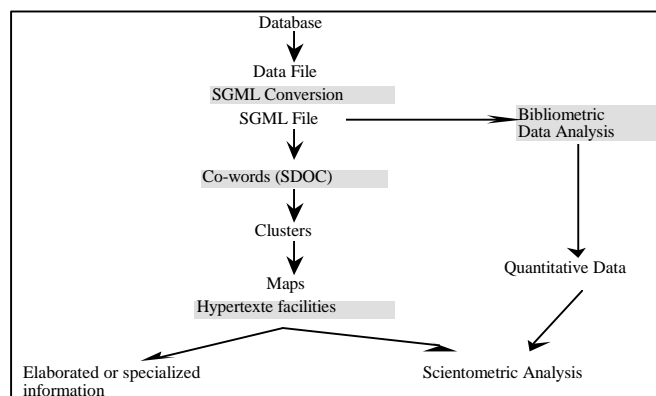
Database

Data File

SGML Conversion

SGML File

Bibliometric Data Analysis

Co-words (SDOC)

Clusters

Maps

Hypertexte facilities

Quantitative Data

Elaborated or specialized information

Scientometric Analysis